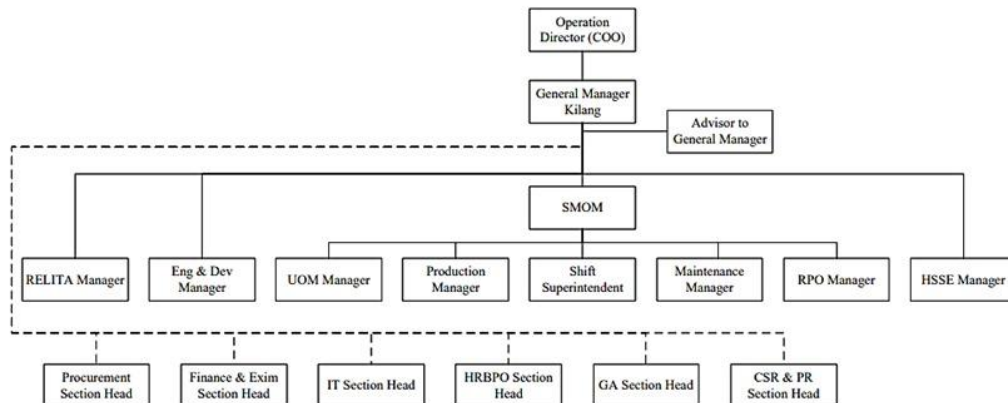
Operation Director (COO)

General Manager Kilang

Advisor to General Manager

SMOM

RELITA Manager

Eng & Dev Manager

UOM Manager

Production Manager

Shift Superintendent

Maintenance Manager

RPO Manager

HSSE Manager

Procurement Section Head

Finance & Exim Section Head

IT Section Head

HRBPO Section Head

GA Section Head

CSR & PR Section Head